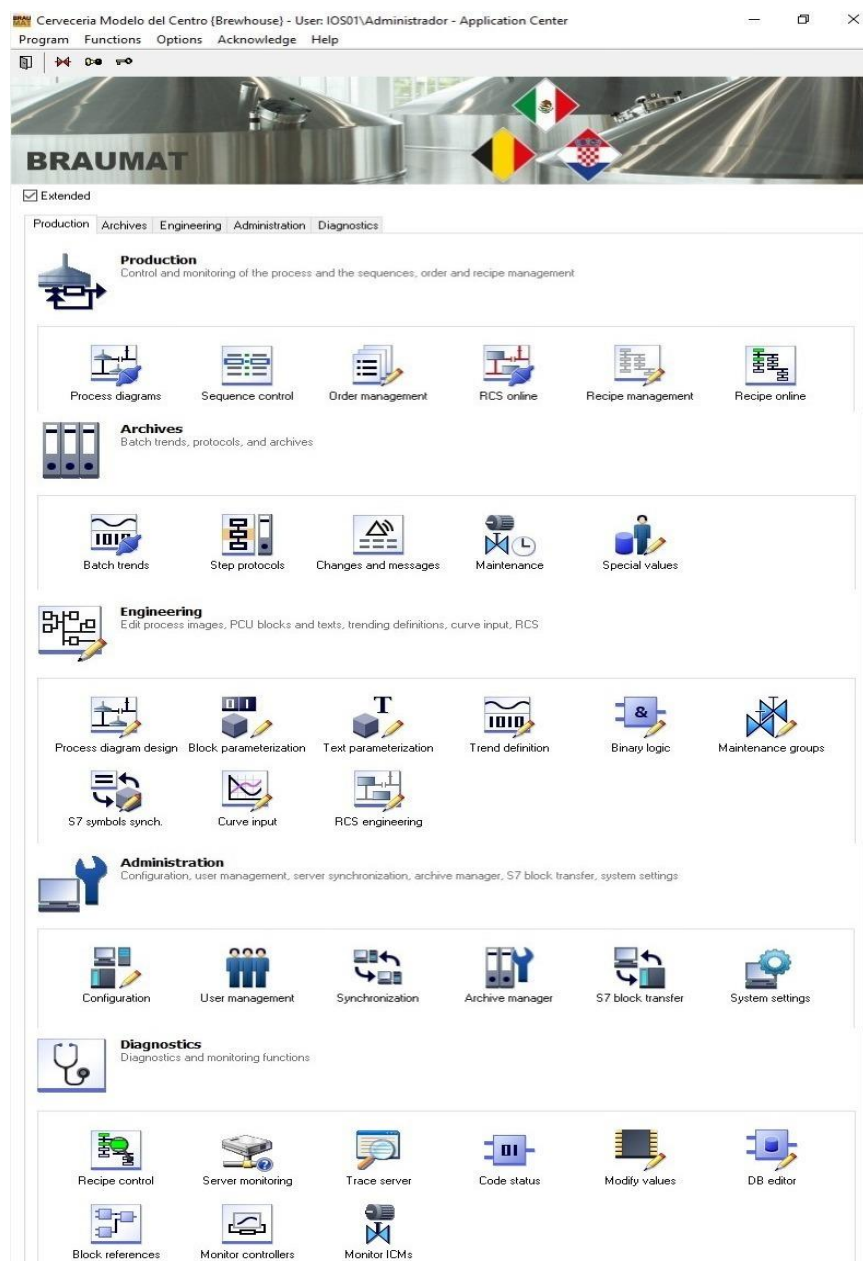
Cerveceria Modelo del Centro (Brewhouse) - User: IOS01\Administrador - Application Center
Program Functions Options Acknowledge Help

BRAUMAT

Extended

Production Archives Engineering Administration Diagnostics

Production
Control and monitoring of the process and the sequences, order and recipe management

Process diagrams Sequence control Order management RCS online Recipe management Recipe online

Archives
Batch trends, protocols, and archives

Batch trends Step protocols Changes and messages Maintenance Special values

Engineering
Edit process images, PCU blocks and texts, trending definitions, curve input, RCS

Process diagram design Block parameterization Text parameterization Trend definition Binary logic Maintenance groups
S7 symbols synch. Curve input RCS engineering

Administration
Configuration, user management, server synchronization, archive manager, S7 block transfer, system settings

Configuration User management Synchronization Archive manager S7 block transfer System settings

Diagnostics
Diagnostics and monitoring functions

Recipe control Server monitoring Trace server Code status Modify values DB editor
Block references Monitor controllers Monitor ICMs